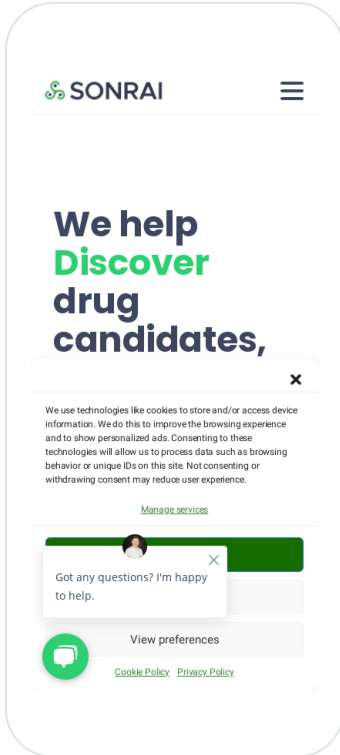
SONRAI

We help Discover drug candidates,

×

We use technologies like cookies to store and/or access device information. We do this to improve the browsing experience and to show personalized ads. Consenting to these technologies will allow us to process data such as browsing behavior or unique IDs on this site. Not consenting or withdrawing consent may reduce user experience.

Manage services

×

Got any questions? I'm happy to help.

View preferences

Cookie Policy Privacy Policy